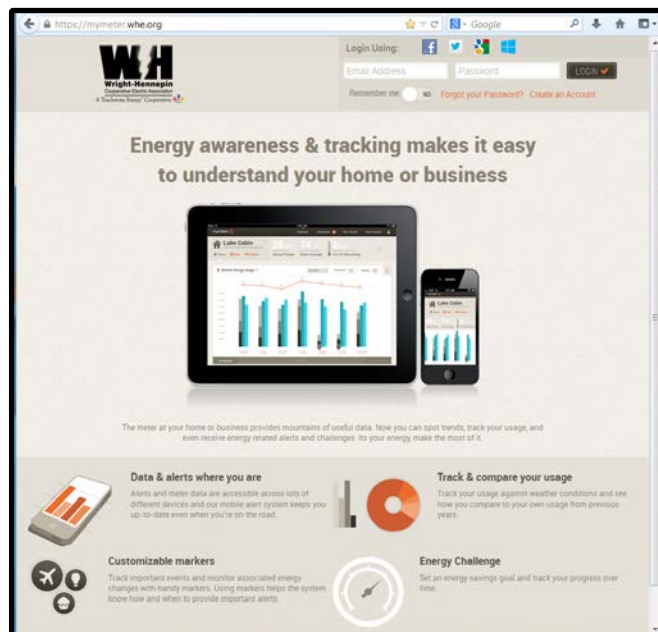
https://mymeter.whe.org

Google

WH
Wright-Hennepin
Cooperative Electric Association
A Touchstone Energy® Cooperative

Login Using:

Email Address
Password
LOGIN

Remember me NO Forgot your Password? Create an Account

Energy awareness & tracking makes it easy to understand your home or business

Lake Cabin

The meter at your home or business provides mountains of useful data. Now you can spot trends, track your usage, and even receive energy related alerts and challenges. Its your energy, make the most of it.

Data & alerts where you are

Alerts and meter data are accessible across lots of different devices and our mobile alert system keeps you up-to-date even when you're on the road.

Track & compare your usage

Track your usage against weather conditions and see how you compare to your own usage from previous years.

Customizable markers

Track important events and monitor associated energy changes with handy markers. Using markers helps the system know how and when to provide important alerts.

Energy Challenge

Set an energy savings goal and track your progress over time.